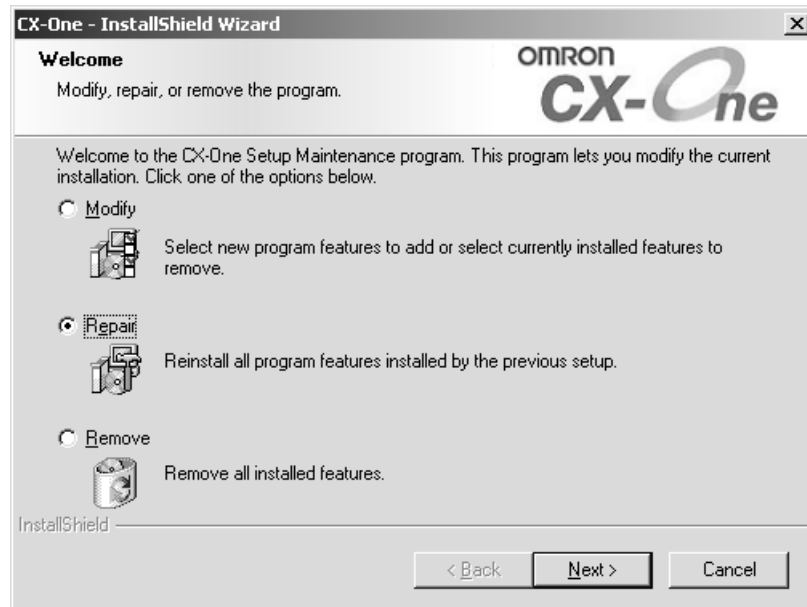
CX-One - InstallShield Wizard

×

Welcome

Modify, repair, or remove the program.

OMRON

CX-One

Welcome to the CX-One Setup Maintenance program. This program lets you modify the current installation. Click one of the options below.

Modify

Select new program features to add or select currently installed features to remove.

Repair

Reinstall all program features installed by the previous setup.

Remove

Remove all installed features.

InstallShield

< Back

Next >

Cancel